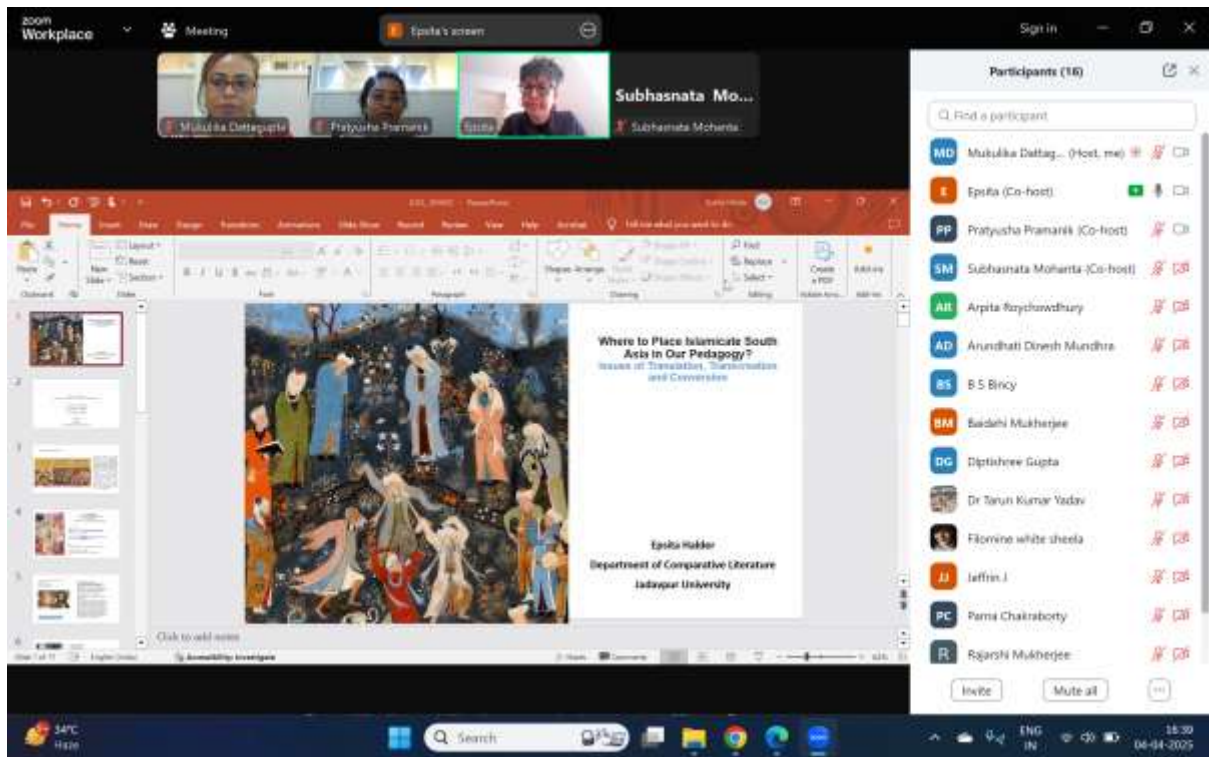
zoom Workplace

Meeting

Epsita's screen

Sign in

Mukulika Dattagupta

Pratyusha Pramanik

Epsita

Subhasnata Mo...

Subhasnata Mohanta

Where to Place Islamicate South Asia in Our Pedagogy?
Issues of Translation, Transcreation and Conversion

Epsita Halder
Department of Comparative Literature
Jadavpur University

Click to add notes

Participants (16)

Find a participant

MD Mukulika Dattag... (Host, me)

E Epsita (Co-host)

PP Pratyusha Pramanik (Co-host)

SM Subhasnata Mohanta (Co-host)

AR Arpita Roychowdhury

AD Arundhati Dinesh Mundhra

BS B S Bincy

BM Baidehi Mukherjee

DG Diptishree Gupta

Dr Tarun Kumar Yadav

Filomine white sheela

JJ Jeffrin J

PC Parna Chakraborty

R Rajarshi Mukherjee

Invite

Mute all

34°C
Haze

Search

ENG
IN

16:39
04-04-2025